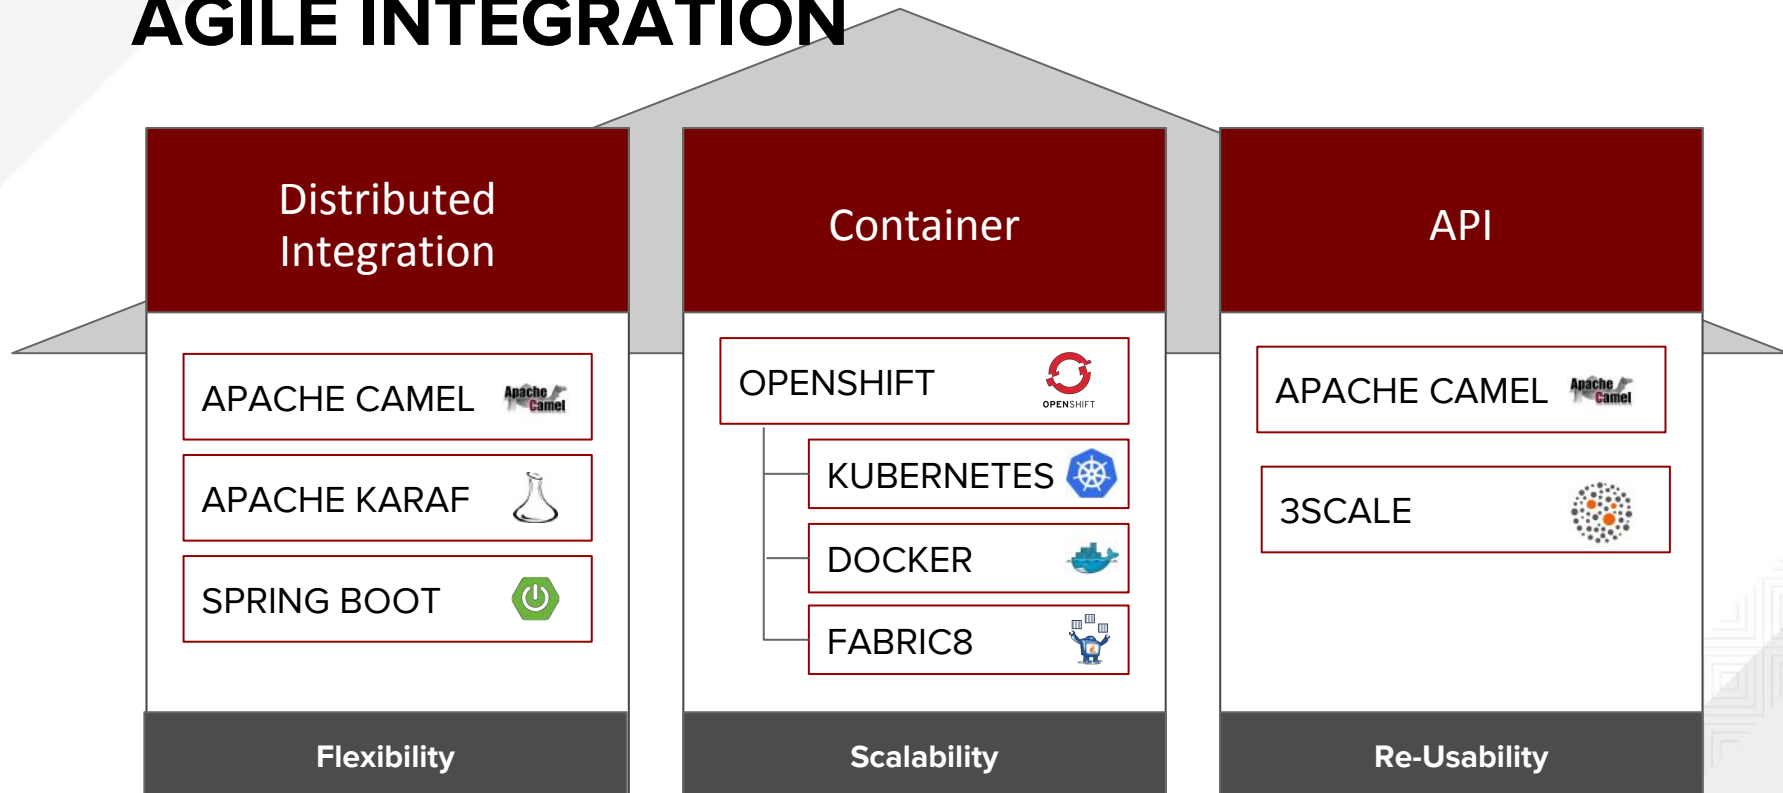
AGILE INTEGRATION

Distributed Integration

APACHE CAMEL Apache Camel

APACHE KARAF

SPRING BOOT

Flexibility

Container

OPENSHIFT OPENSHIFT

KUBERNETES

DOCKER

FABRIC8

Scalability

API

APACHE CAMEL Apache Camel

3SCALE

Re-Usability